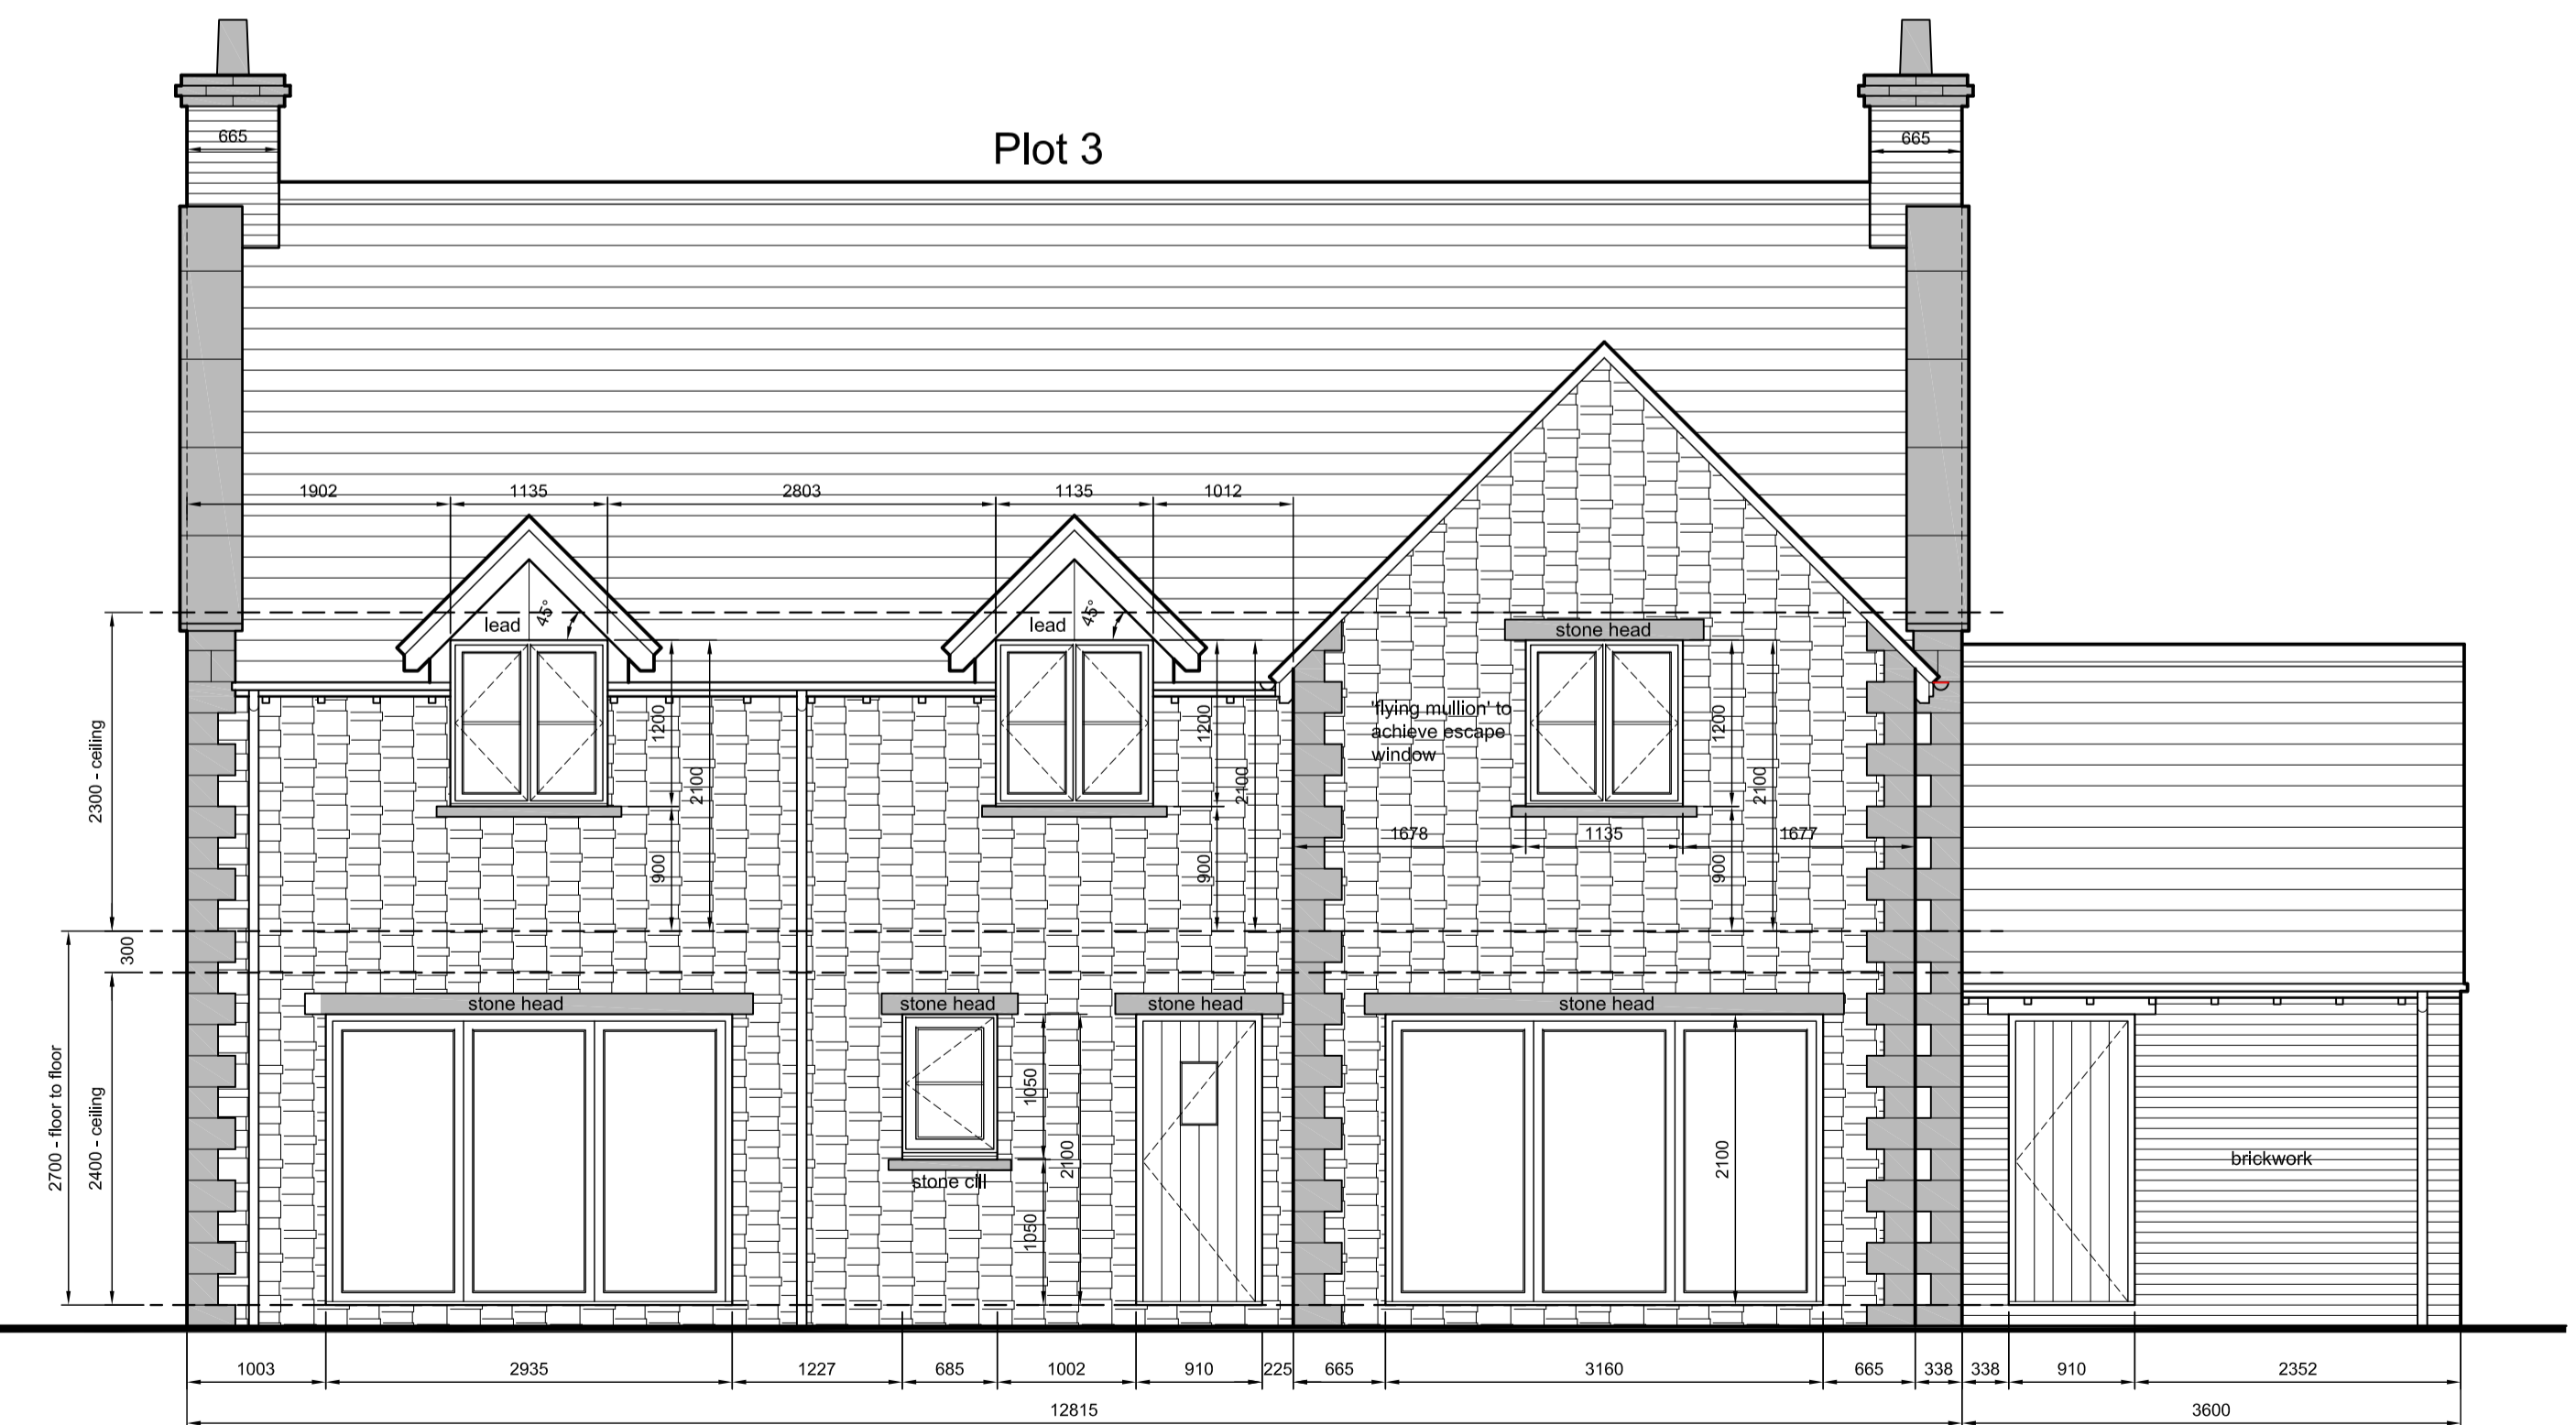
665

665

Plot 3

1902 1135 2803 1135 1012

lead 45°

lead 45°

stone head

'flying mullion' to achieve escape window

1200 2100 900

1200 2100 900

1200 2100 900

1678 1135 1677

2300 - ceiling

300

2700 - floor to floor

2400 - ceiling

stone head

stone head

stone head

stone head

1050 2100 1050

stone cill

2100

brickwork

1003 2935 1227 685 1002 910 225 665 3160 665 338 338 910 2352

12815

3600